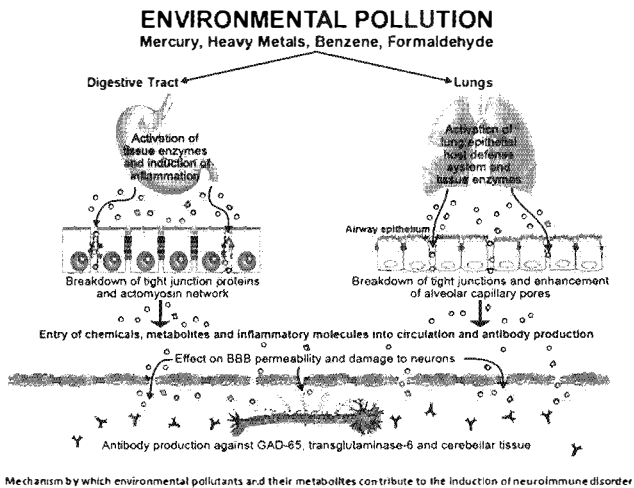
ENVIRONMENTAL POLLUTION
Mercury, Heavy Metals, Benzene, Formaldehyde

Digestive Tract

Lungs

Activation of tissue enzymes and induction of inflammation

Activation of lung epithelial host defense system and tissue enzymes

Airway epithelium

Breakdown of tight junction proteins and actomyosin network

Breakdown of tight junctions and enhancement of alveolar capillary pores

Entry of chemicals, metabolites and inflammatory molecules into circulation and antibody production

Effect on BBB permeability and damage to neurons

Antibody production against GAD-65, transglutaminase-6 and cerebellar tissue

Mechanism by which environmental pollutants and their metabolites contribute to the induction of neuroimmune disorder